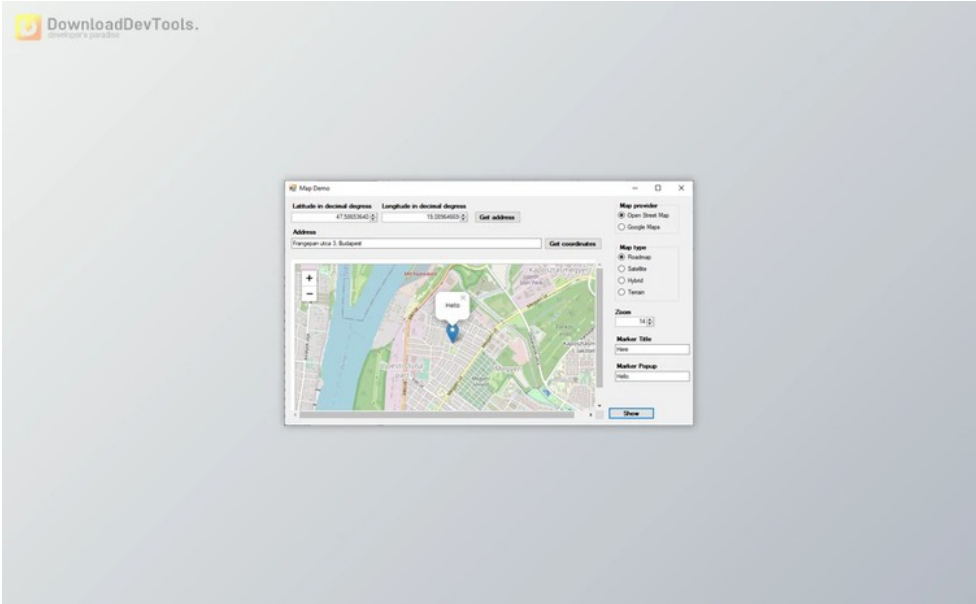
DownloadDevTools.
developer's paradise

Map Demo

Latitude in decimal degrees
47.50053640
Longitude in decimal degrees
19.05964503
Get address

Address
Frangepan utca 3, Budapest
Get coordinates

Map provider
Open Street Map
Google Maps

Map type
Roadmap
Satellite
Hybrid
Terrain

Zoom
14

Marker Title
Here

Marker Popup
Hello

Show

+
−
Hello